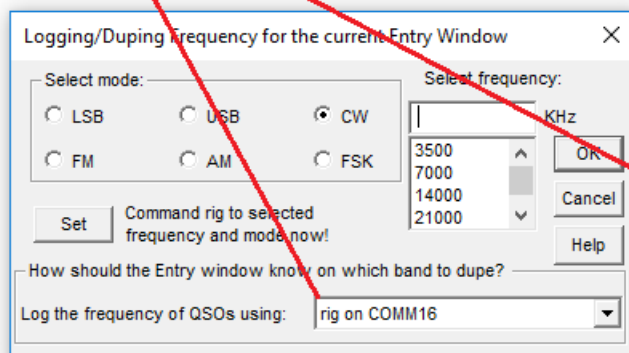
Logging/Duping Frequency for the current Entry Window

Select mode:

LSB

USB

CW

FM

AM

FSK

Select frequency:

KHz

3500
7000
14000
21000

OK

Cancel

Help

Set

Command rig to selected frequency and mode now!

How should the Entry window know on which band to dupe?

Log the frequency of QSOs using:

rig on COMM16